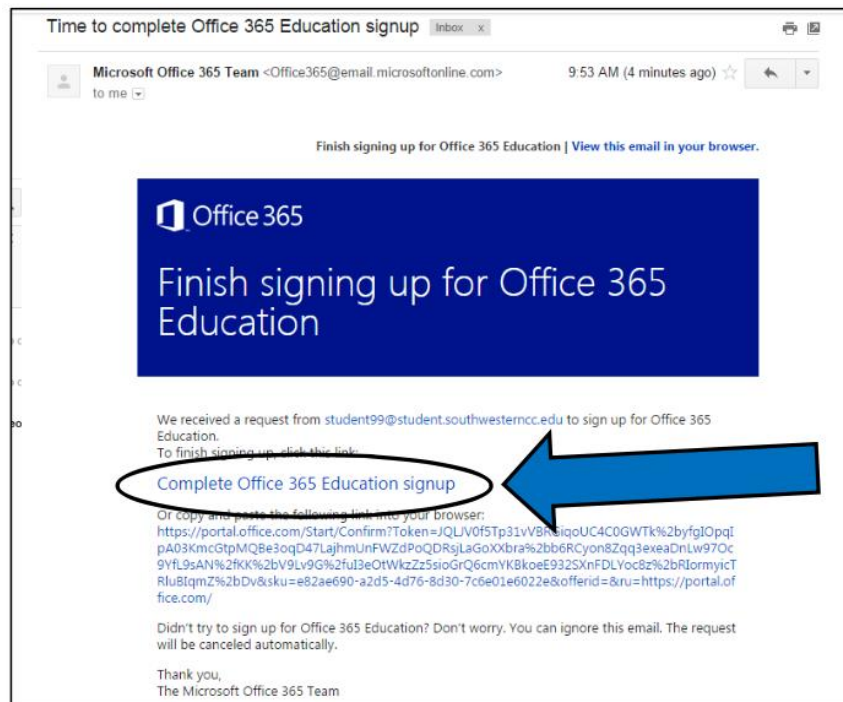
Time to complete Office 365 Education signup Inbox x

Microsoft Office 365 Team <Office365@email.microsoftonline.com> 9:53 AM (4 minutes ago)
to me

Finish signing up for Office 365 Education | View this email in your browser.

Office 365

Finish signing up for Office 365 Education

We received a request from student99@student.southwesterncc.edu to sign up for Office 365 Education.
To finish signing up, click this link:

Complete Office 365 Education signup

Or copy and paste the following link into your browser:
https://portal.office.com/Start/Confirm?Token=JQLJV0f5Tp31vVB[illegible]iqoUC4C0GWTk%2byfgIOpqIpA03KmcGtpMQBe3oqD47LajhmUnFWZdPoQDRsjLaGoXXbra%2bb6RCyon8Zqq3exeaDnLw97Oc9YfL9sAN%2fKK%2bV9Lv9G%2fuI3eOtWkzZz5sioGrQ6cmYKBkoeE932SXnFDLYoc8z%2bRIormyicTRluBIqmZ%2bDv&sku=e82ae690-a2d5-4d76-8d30-7c6e01e6022e&offerid=&ru=https://portal.office.com/

Didn't try to sign up for Office 365 Education? Don't worry. You can ignore this email. The request will be canceled automatically.

Thank you,
The Microsoft Office 365 Team